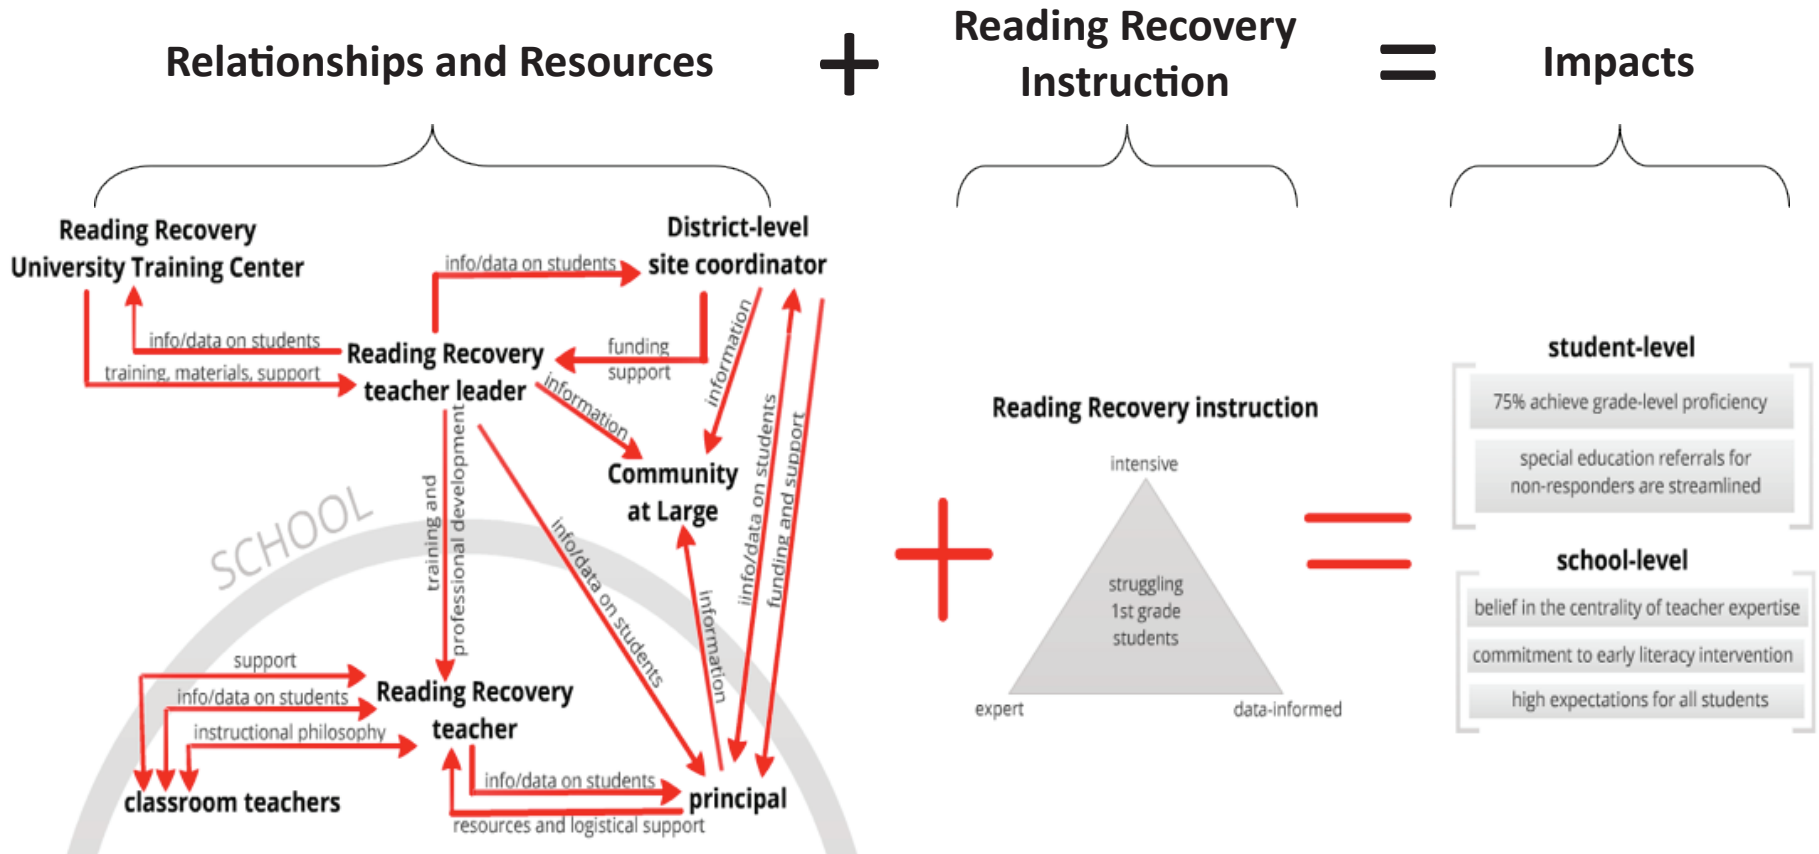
Relationships and Resources + Reading Recovery Instruction = Impacts

Reading Recovery University Training Center

District-level site coordinator

info/data on students

info/data on students

training, materials, support

Reading Recovery teacher leader

funding support

information

information

Community at Large

SCHOOL

training and professional development

info/data on students

info/data on students

funding and support

information

support

info/data on students

instructional philosophy

Reading Recovery teacher

classroom teachers

info/data on students

principal

resources and logistical support

Reading Recovery instruction

intensive

struggling 1st grade students

expert

data-informed

student-level

75% achieve grade-level proficiency

special education referrals for non-responders are streamlined

school-level

belief in the centrality of teacher expertise

commitment to early literacy intervention

high expectations for all students